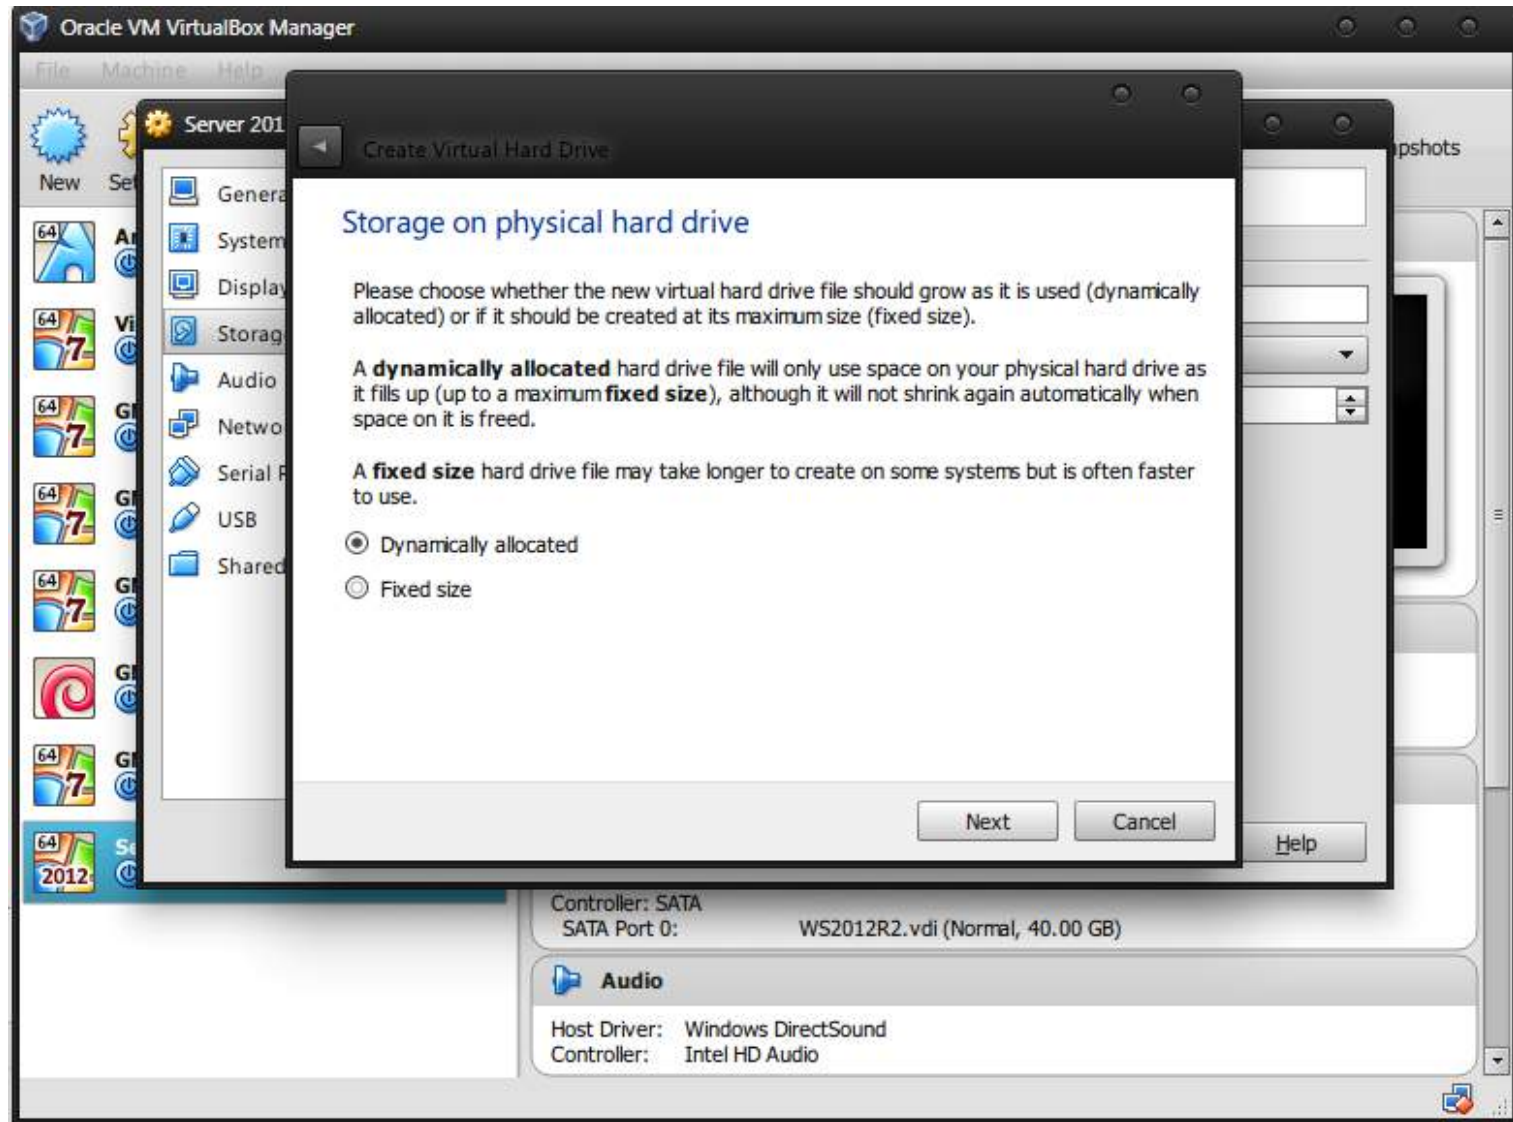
Oracle VM VirtualBox Manager

File Machine Help

New Se

Server 201

General
System
Display
Storag
Audio
Netwo
Serial P
USB
Shared

Ar
Vi
Gl
Gl
Gl
Gl
Gl
Se

64
2012

Create Virtual Hard Drive

Storage on physical hard drive

Please choose whether the new virtual hard drive file should grow as it is used (dynamically allocated) or if it should be created at its maximum size (fixed size).

A **dynamically allocated** hard drive file will only use space on your physical hard drive as it fills up (up to a maximum **fixed size**), although it will not shrink again automatically when space on it is freed.

A **fixed size** hard drive file may take longer to create on some systems but is often faster to use.

Dynamically allocated

Fixed size

Next Cancel

Help

pshots

Controller: SATA
SATA Port 0: WS2012R2.vdi (Normal, 40.00 GB)

Audio

Host Driver: Windows DirectSound
Controller: Intel HD Audio